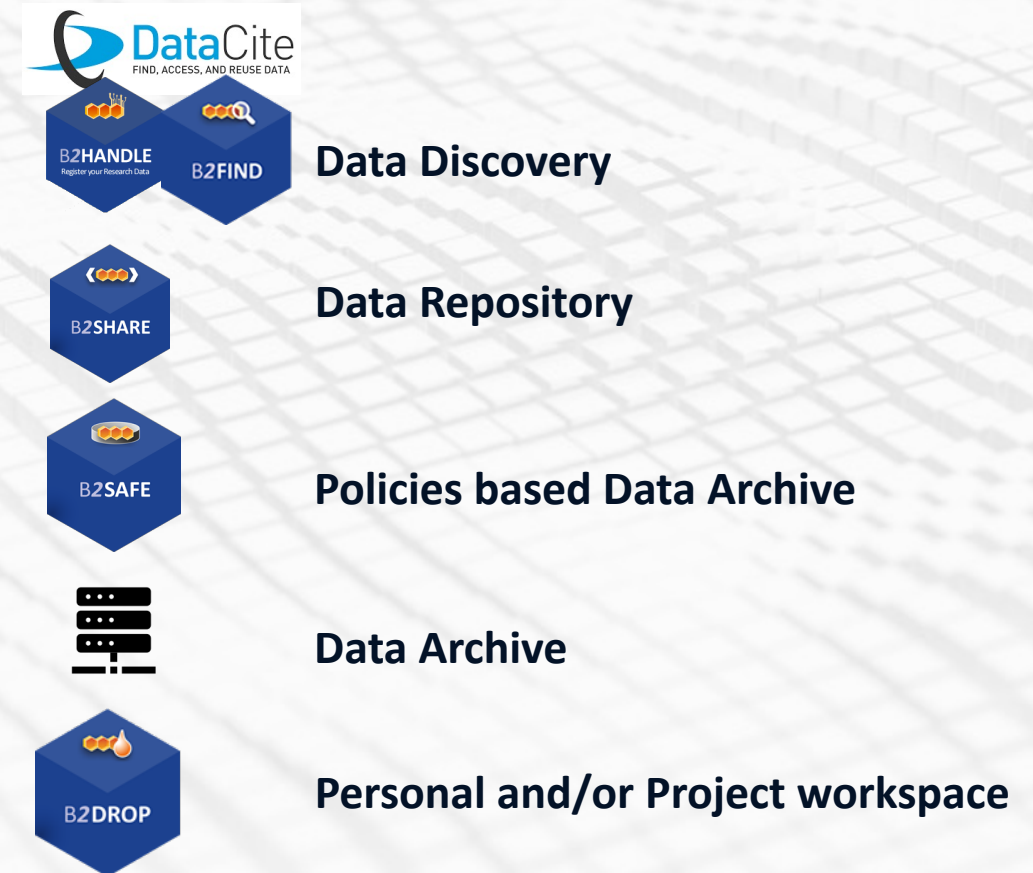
DataCite
FIND, ACCESS, AND REUSE DATA

B2HANDLE
Register your Research Data

B2FIND

Data Discovery

B2SHARE

Data Repository

B2SAFE

Policies based Data Archive

Data Archive

B2DROP

Personal and/or Project workspace